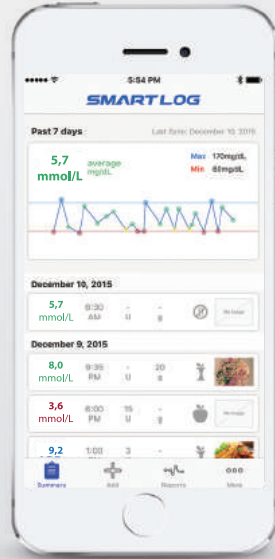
5:54 PM

SMARTLOG

Past 7 days

Last Sync: December 10, 2015

5,7 mmol/L

average mg/dL

Max 170mg/dL

Min 60mg/dL

December 10, 2015

5,7 mmol/L

8:30 AM

-

U

-

g

No Image

December 9, 2015

8,0 mmol/L

8:35 PM

-

U

20

g

3,6 mmol/L

6:00 PM

15

U

-

g

No Image

9,2

1:00

3

-

Summary

Add

Reports

More